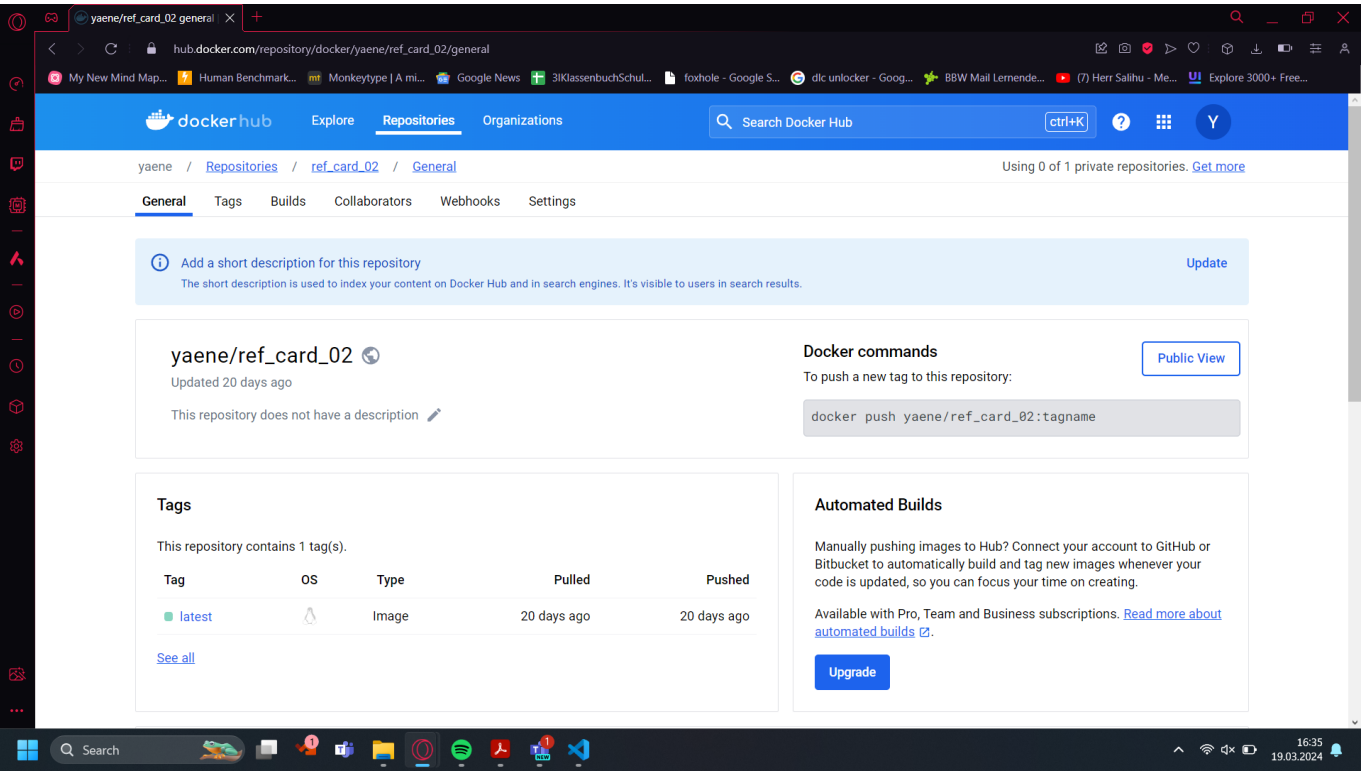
yaene/ref_card_02 general

hub.docker.com/repository/docker/yaene/ref_card_02/general

My New Mind Map... Human Benchmark... Monkeytype | A mi... Google News 3IKlassenbuchSchul... foxhole - Google S... dlc unlocker - Goog... BBW Mail Lernende... (7) Herr Salihu - Me... Explore 3000+ Free...

docker hub Explore Repositories Organizations Search Docker Hub ctrl+K Y

yaene / Repositories / ref_card_02 / General

Using 0 of 1 private repositories. Get more

General Tags Builds Collaborators Webhooks Settings

Add a short description for this repository
The short description is used to index your content on Docker Hub and in search engines. It's visible to users in search results.

Update

yaene/ref_card_02
Updated 20 days ago

This repository does not have a description

Docker commands
To push a new tag to this repository:

Public View

docker push yaene/ref_card_02:tagname

Tags

This repository contains 1 tag(s).

| Tag | OS | Type | Pulled | Pushed |
|---|---|---|---|---|
| latest | | Image | 20 days ago | 20 days ago |

See all

Automated Builds

Manually pushing images to Hub? Connect your account to GitHub or Bitbucket to automatically build and tag new images whenever your code is updated, so you can focus your time on creating.

Available with Pro, Team and Business subscriptions. Read more about automated builds.

Upgrade

Search

16:35
19.03.2024